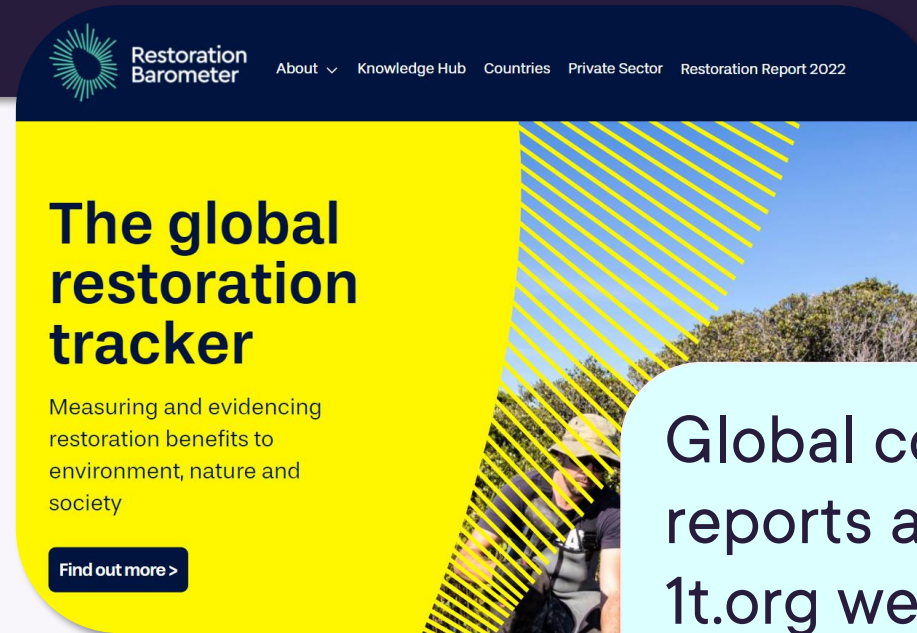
Restoration Barometer

About

Knowledge Hub

Countries

Private Sector

Restoration Report 2022

The global restoration tracker

Measuring and evidencing restoration benefits to environment, nature and society

Find out more >

Global co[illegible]
reports a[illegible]
1t.org we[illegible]